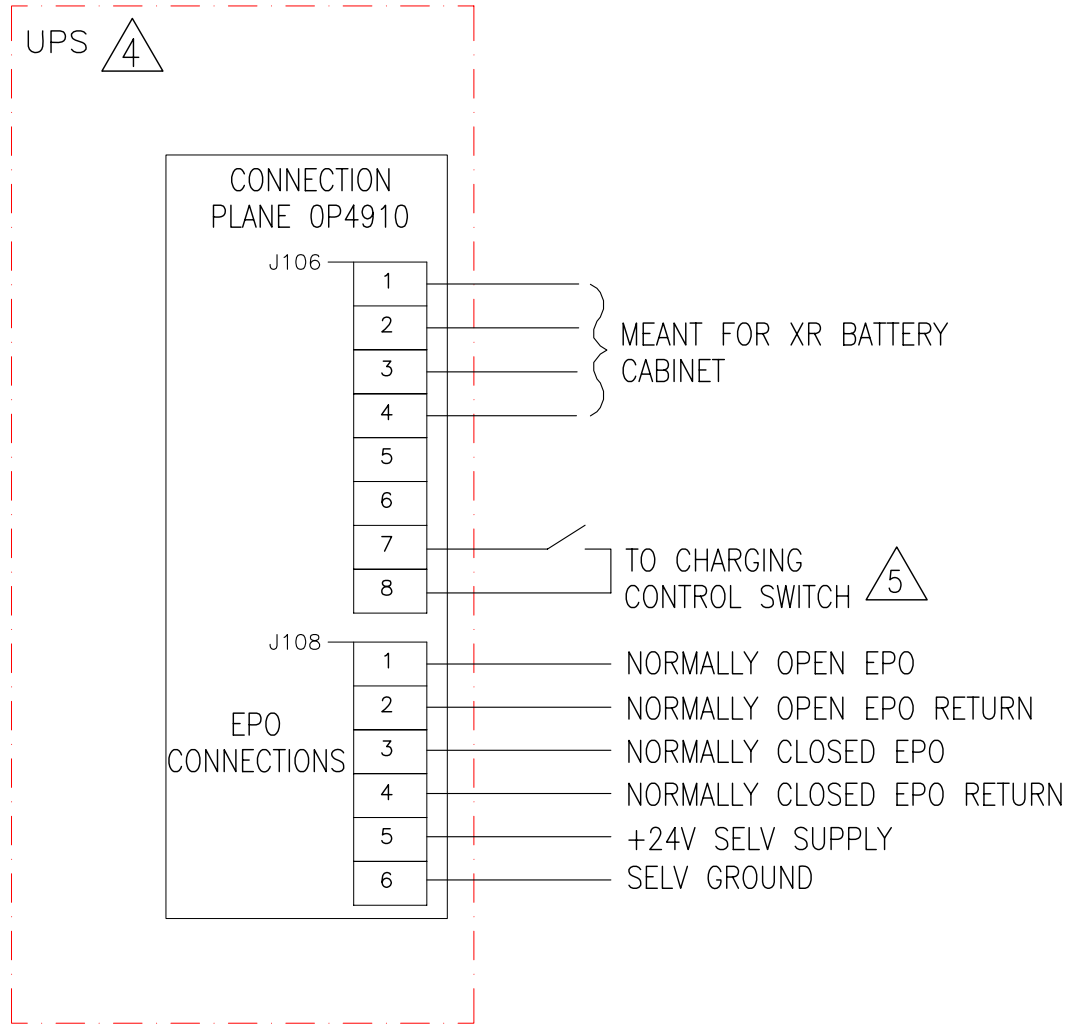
UPS 4

CONNECTION PLANE 0P4910

J106

1
2
3
4
5
6
7
8

MEANT FOR XR BATTERY CABINET

TO CHARGING CONTROL SWITCH 5

J108

EPO CONNECTIONS

1
2
3
4
5
6

NORMALLY OPEN EPO
NORMALLY OPEN EPO RETURN
NORMALLY CLOSED EPO
NORMALLY CLOSED EPO RETURN
+24V SELV SUPPLY
SELV GROUND